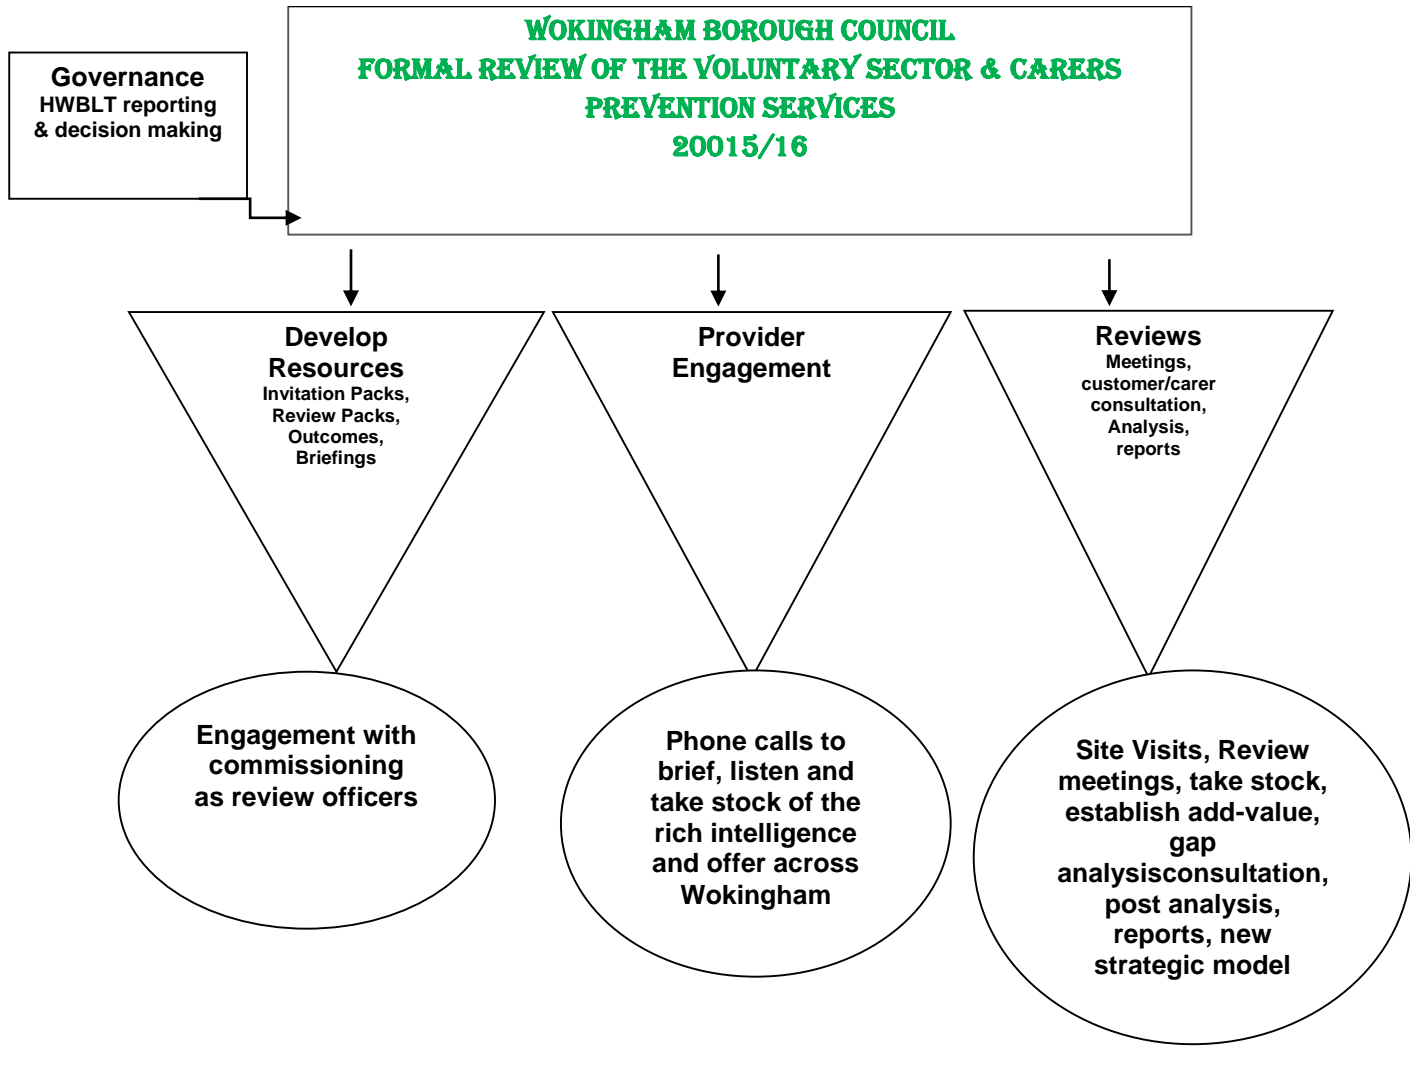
Governance
HWBLT reporting & decision making

WOKINGHAM BOROUGH COUNCIL
FORMAL REVIEW OF THE VOLUNTARY SECTOR & CARERS
PREVENTION SERVICES
20015/16

Develop Resources
Invitation Packs, Review Packs, Outcomes, Briefings

Provider Engagement

Reviews
Meetings, customer/carer consultation, Analysis, reports

Engagement with commissioning as review officers

Phone calls to brief, listen and take stock of the rich intelligence and offer across Wokingham

Site Visits, Review meetings, take stock, establish add-value, gap analysisconsultation, post analysis, reports, new strategic model